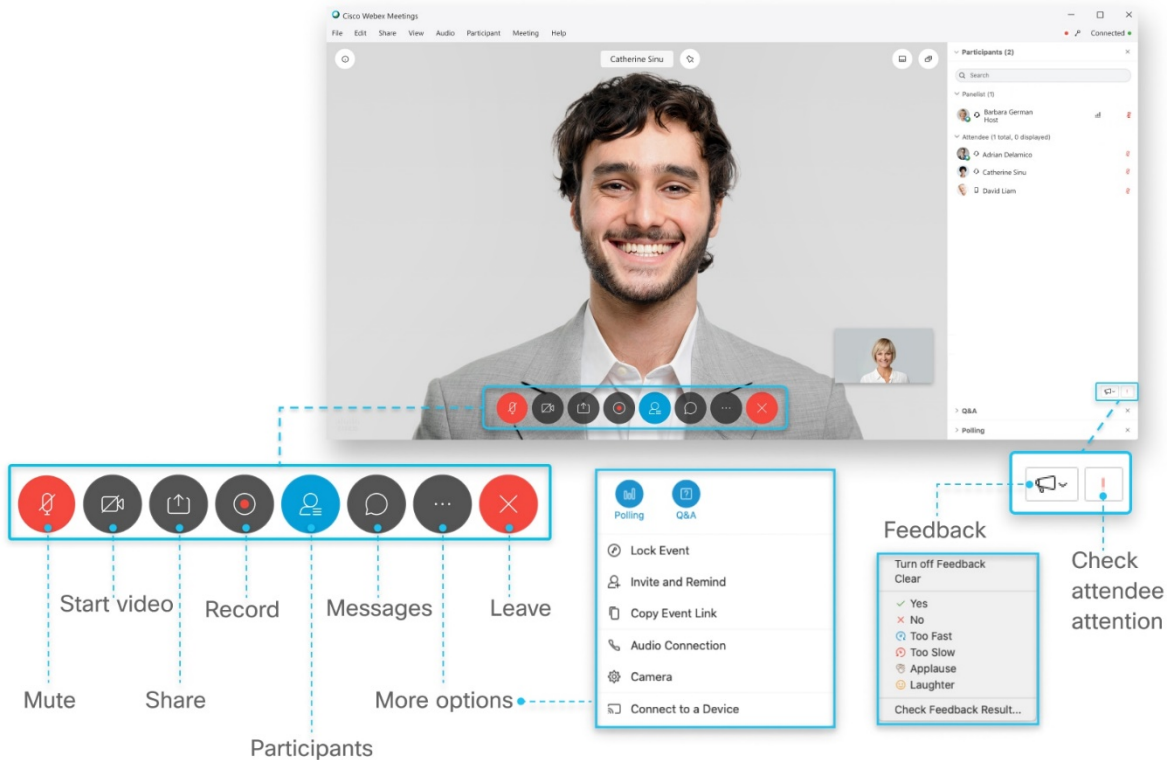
Cisco Webex Meetings

File Edit Share View Audio Participant Meeting Help

Connected

Catherine Sinu

Participants (2)

Search

Panelist (1)

Barbara German
Host

Attendee (1 total, 0 displayed)

Adrian Delamico

Catherine Sinu

David Liam

Q&A

Polling

Polling Q&A

Lock Event

Invite and Remind

Copy Event Link

Audio Connection

Camera

Connect to a Device

Feedback

Check attendee attention

Turn off Feedback
Clear

Yes
No
Too Fast
Too Slow
Applause
Laughter

Check Feedback Result...

Start video

Record

Messages

Leave

Mute

Share

More options

Participants